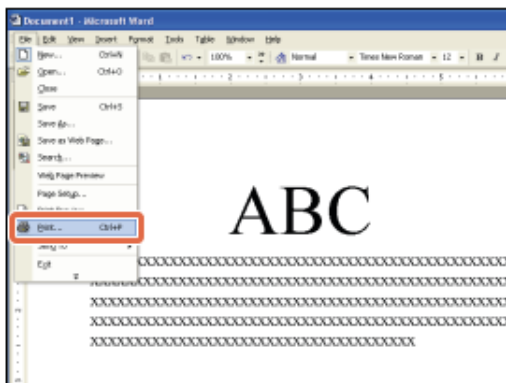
Document1 - Microsoft Word

File Edit View Insert Format Tools Table Window Help

100% Normal Times New Roman 12 B I

New... Ctrl+N
Open... Ctrl+O
Close
Save Ctrl+S
Save As...
Save as Web Page...
Search...
Web Page Preview
Page Setup...
Print Preview
Print... Ctrl+P
Send To
Exit

ABC

XXXXXXXXXXXXXXXXXXXXXXXXXXXXXXXXXXXXXXXXXXXXXXXXXX
XXXXXXXXXXXXXXXXXXXXXXXXXXXXXXXXXXXXXXXXXXXXXXXXXX
XXXXXXXXXXXXXXXXXXXXXXXXXXXXXXXXXXXXXXXXXXXXXXXXXX
XXXXXXXXXXXXXXXXXXXXXXXXXXXXXXXXXXXXXXXXXXXXXXXXXX
XXXXXXXXXXXXXXXXXXXXXXXXXXXXXXXXX